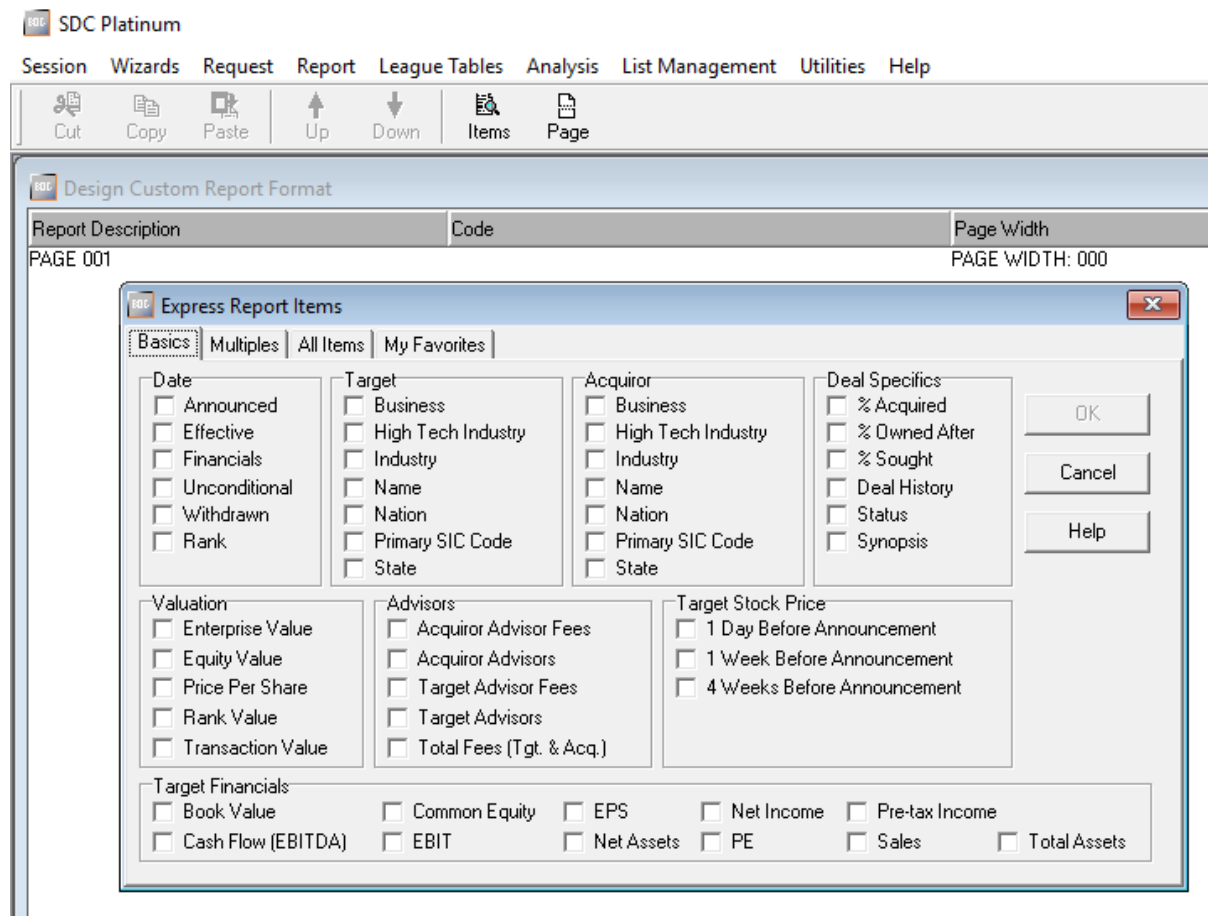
SDC Platinum

Session Wizards Request Report League Tables Analysis List Management Utilities Help

Cut Copy Paste Up Down Items Page

Design Custom Report Format

| Report Description | Code | Page Width |
|---|---|---|
| PAGE 001 | | PAGE WIDTH: 000 |

Express Report Items

Basics | Multiples | All Items | My Favorites

Date
Announced
Effective
Financials
Unconditional
Withdrawn
Rank

Target
Business
High Tech Industry
Industry
Name
Nation
Primary SIC Code
State

Acquiror
Business
High Tech Industry
Industry
Name
Nation
Primary SIC Code
State

Deal Specifics
% Acquired
% Owned After
% Sought
Deal History
Status
Synopsis

OK
Cancel
Help

Valuation
Enterprise Value
Equity Value
Price Per Share
Rank Value
Transaction Value

Advisors
Acquiror Advisor Fees
Acquiror Advisors
Target Advisor Fees
Target Advisors
Total Fees (Tgt. & Acq.)

Target Stock Price
1 Day Before Announcement
1 Week Before Announcement
4 Weeks Before Announcement

Target Financials
Book Value
Common Equity
EPS
Net Income
Pre-tax Income
Cash Flow (EBITDA)
EBIT
Net Assets
PE
Sales
Total Assets